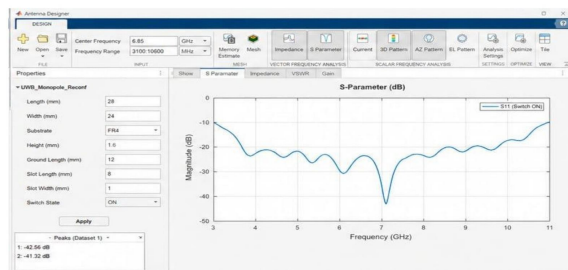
Antenna Designer

DESIGN

New Open Save
FILE

Center Frequency 6.85 GHz
Frequency Range 3100:10600 MHz
INPUT

Memory Estimate Mesh
MESH

Impedance S Parameter
VECTOR FREQUENCY ANALYSIS

Current 3D Pattern AZ Pattern EL Pattern
SCALAR FREQUENCY ANALYSIS

Analysis Settings
SETTINGS

Optimize
OPTIMIZE

Tile
VIEW

Properties

UWB_Monopole_Reconf

Length (mm) 28
Width (mm) 24
Substrate FR4
Height (mm) 1.6
Ground Length (mm) 12
Slot Length (mm) 8
Slot Width (mm) 1
Switch State ON

Apply

Peaks (Dataset 1)
1: -42.56 dB
2: -41.32 dB

Show S Parameter Impedance VSWR Gain

S-Parameter (dB)

S11 (Switch ON)

Magnitude (dB)

0
-10
-20
-30
-40
-50

3 4 5 6 7 8 9 10 11

Frequency (GHz)